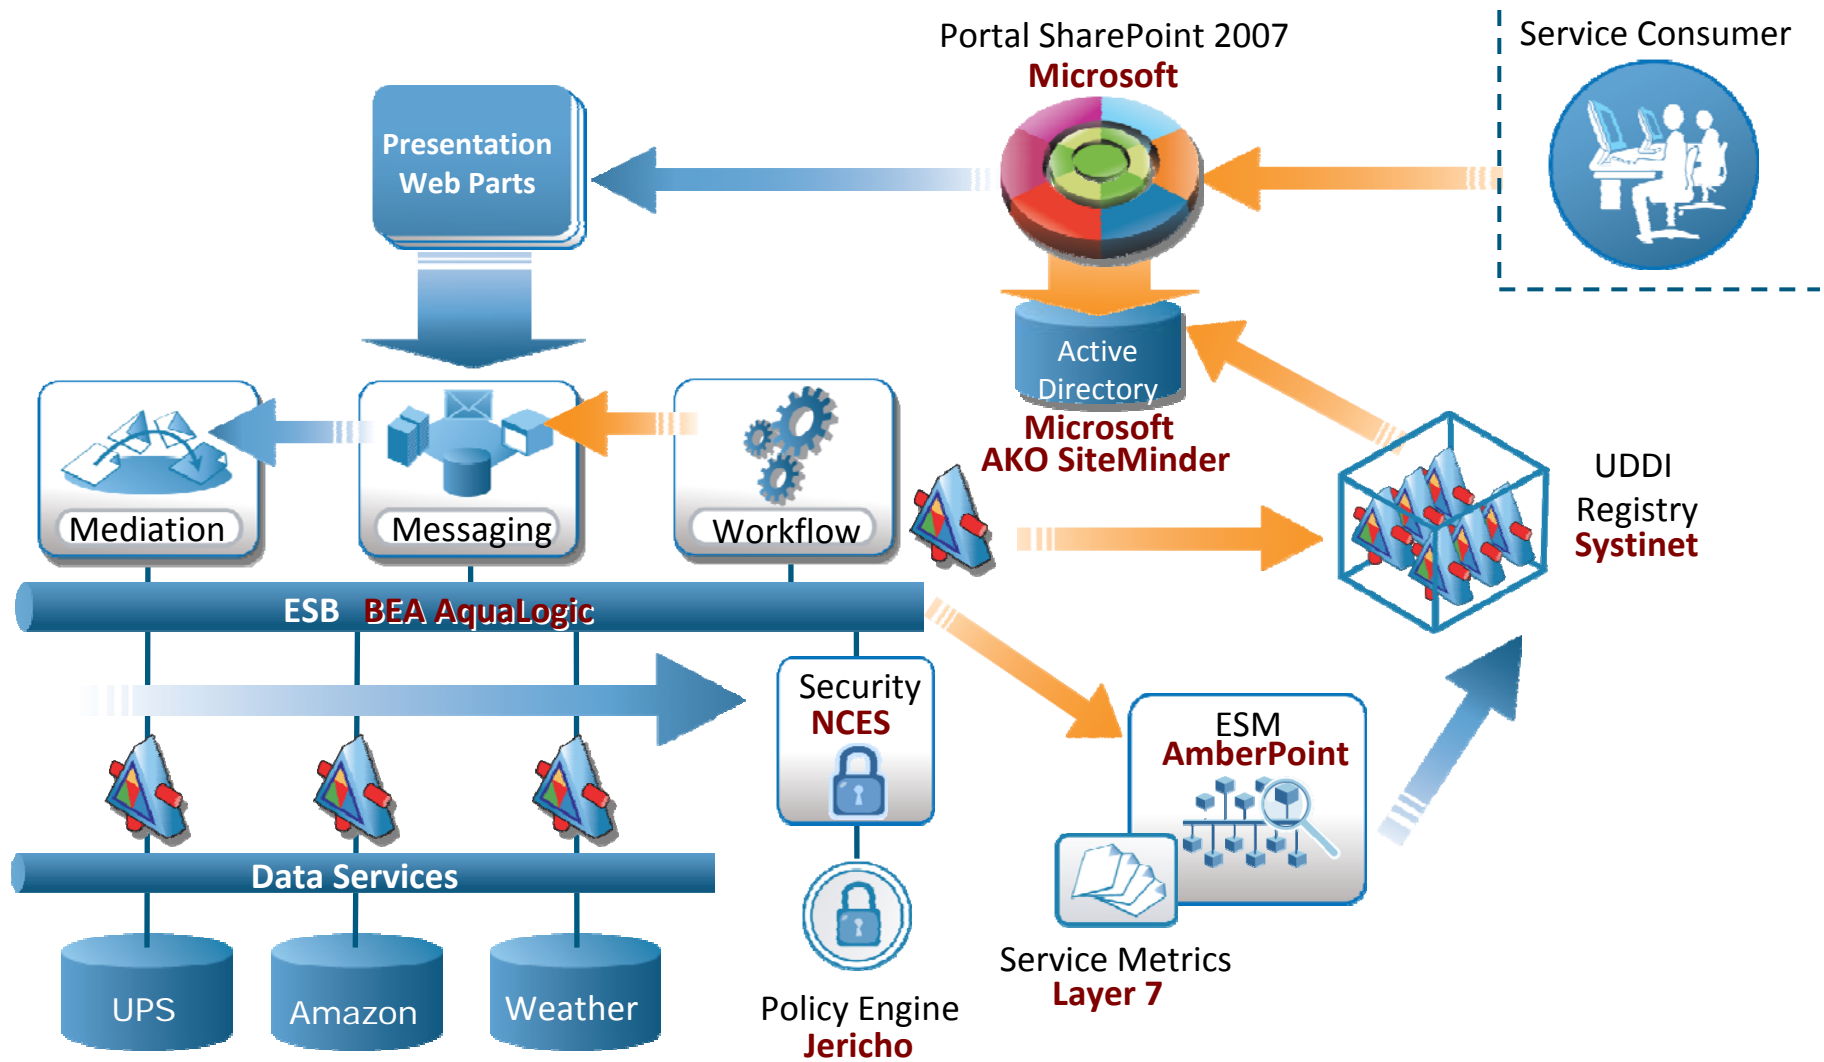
Portal SharePoint 2007
Microsoft

Service Consumer

Presentation Web Parts

Active Directory
Microsoft
AKO SiteMinder

Mediation

Messaging

Workflow

UDDI Registry
Systinet

ESB BEA AquaLogic

Security
NCES

ESM
AmberPoint

Data Services

UPS

Amazon

Weather

Policy Engine
Jericho

Service Metrics
Layer 7